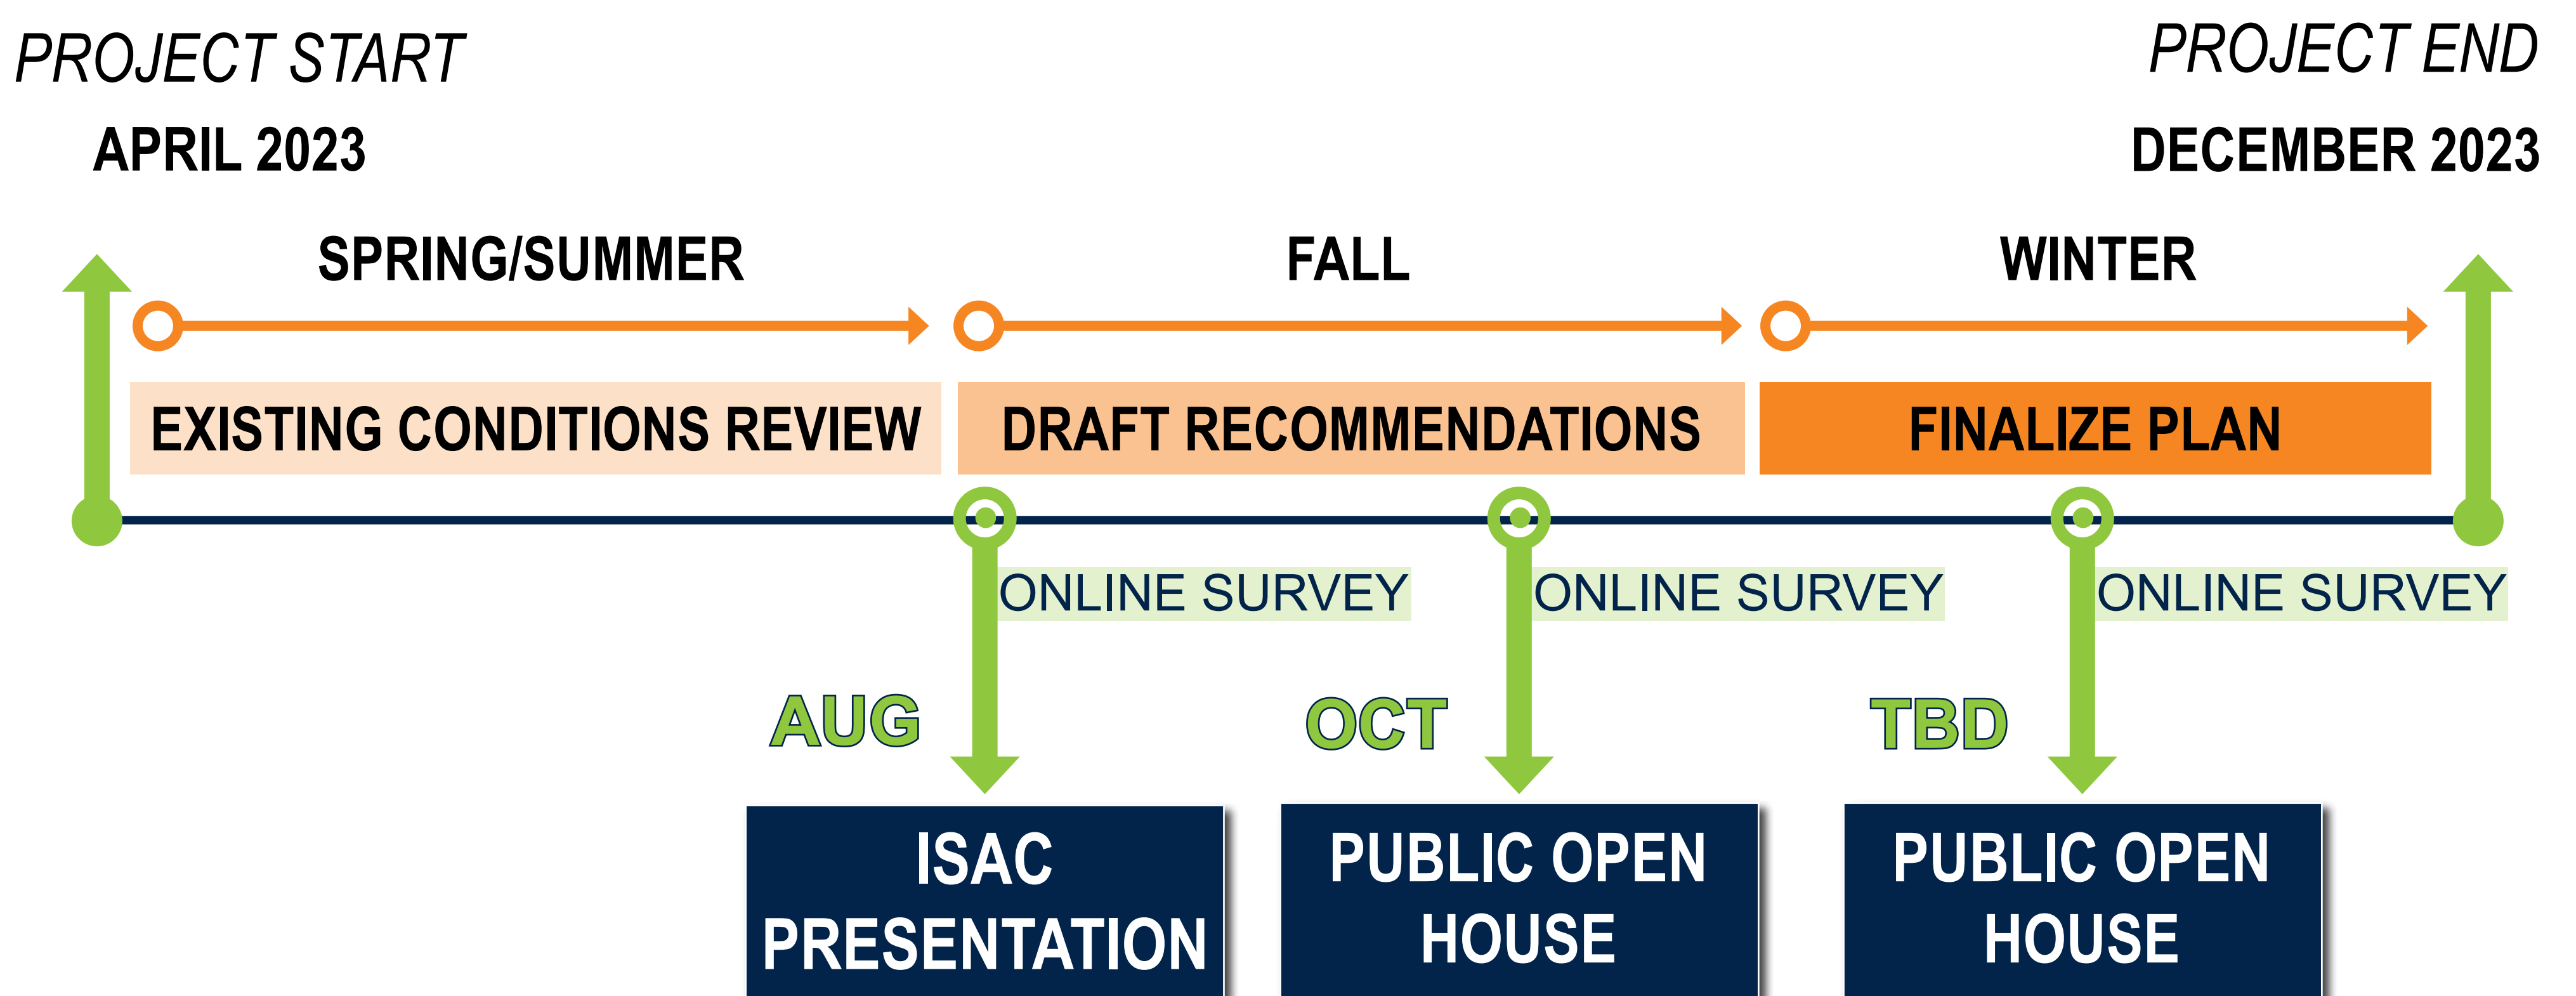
PROJECT START

APRIL 2023

PROJECT END

DECEMBER 2023

SPRING/SUMMER

FALL

WINTER

EXISTING CONDITIONS REVIEW

DRAFT RECOMMENDATIONS

FINALIZE PLAN

ONLINE SURVEY

ONLINE SURVEY

ONLINE SURVEY

AUG

OCT

TBD

ISAC PRESENTATION

PUBLIC OPEN HOUSE

PUBLIC OPEN HOUSE